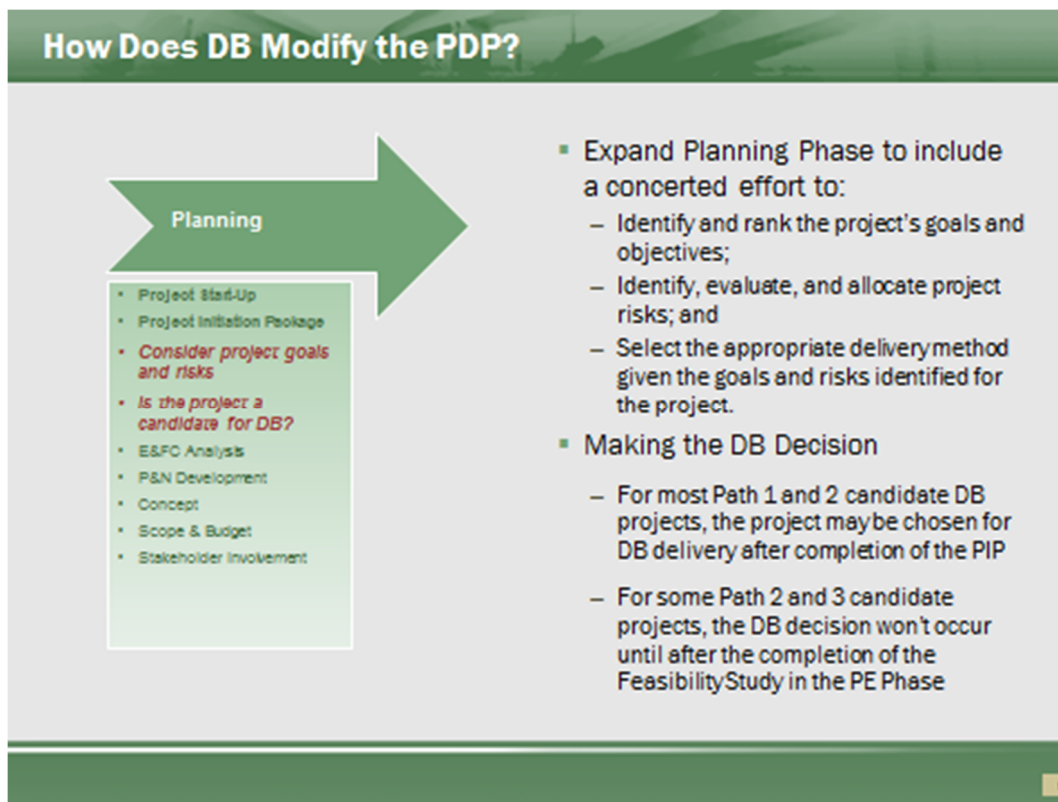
How Does DB Modify the PDP?

Planning

- Project Start-Up
- Project Initiation Package
- Consider project goals and risks
- Is the project a candidate for DB?
- E&FC Analysis
- P&N Development
- Concept
- Scope & Budget
- Stakeholder Involvement

- Expand Planning Phase to include a concerted effort to:
  – Identify and rank the project's goals and objectives;
  – Identify, evaluate, and allocate project risks; and
  – Select the appropriate delivery method given the goals and risks identified for the project.
- Making the DB Decision
  – For most Path 1 and 2 candidate DB projects, the project may be chosen for DB delivery after completion of the PIP
  – For some Path 2 and 3 candidate projects, the DB decision won't occur until after the completion of the Feasibility Study in the PE Phase